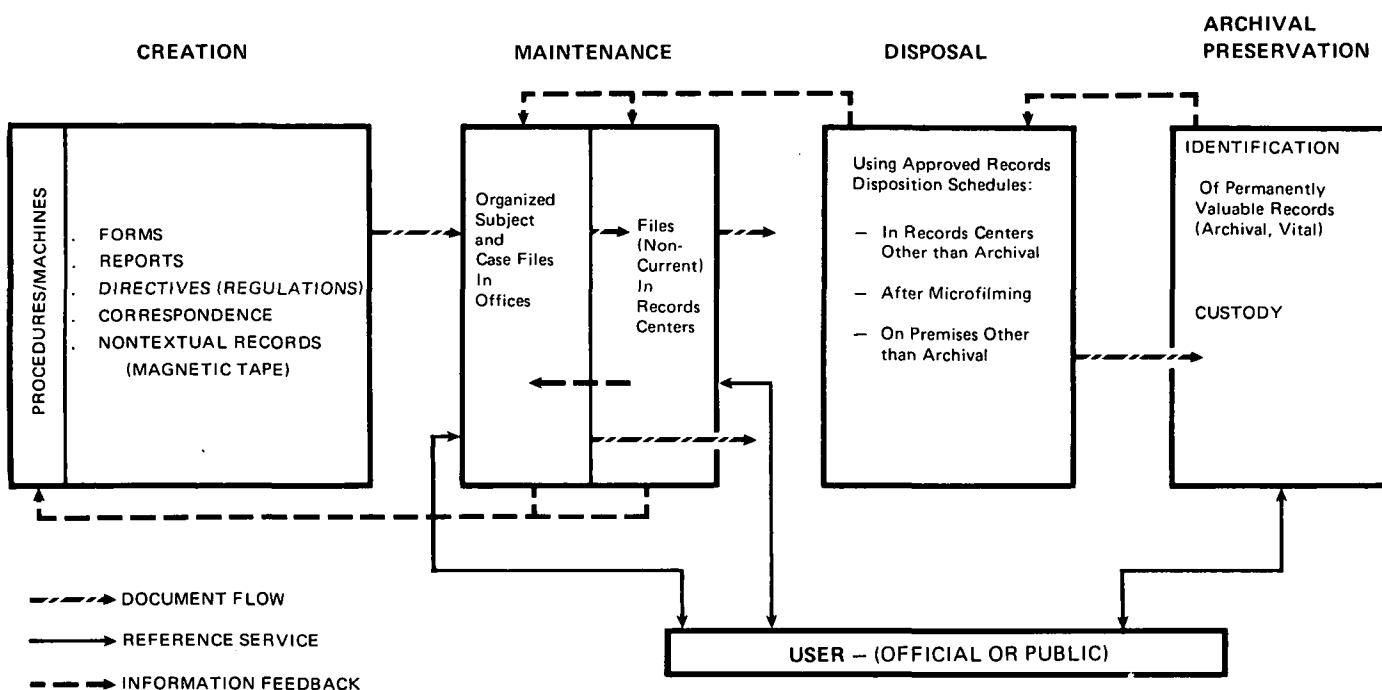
CREATION

MAINTENANCE

DISPOSAL

ARCHIVAL PRESERVATION

PROCEDURES/MACHINES

. FORMS
. REPORTS
. DIRECTIVES (REGULATIONS)
. CORRESPONDENCE
. NONTEXTUAL RECORDS (MAGNETIC TAPE)

Organized Subject and Case Files In Offices

Files (Non-Current) In Records Centers

Using Approved Records Disposition Schedules:

— In Records Centers Other than Archival

— After Microfilming

— On Premises Other than Archival

IDENTIFICATION

Of Permanently Valuable Records (Archival, Vital)

CUSTODY

DOCUMENT FLOW

REFERENCE SERVICE

INFORMATION FEEDBACK

USER – (OFFICIAL OR PUBLIC)